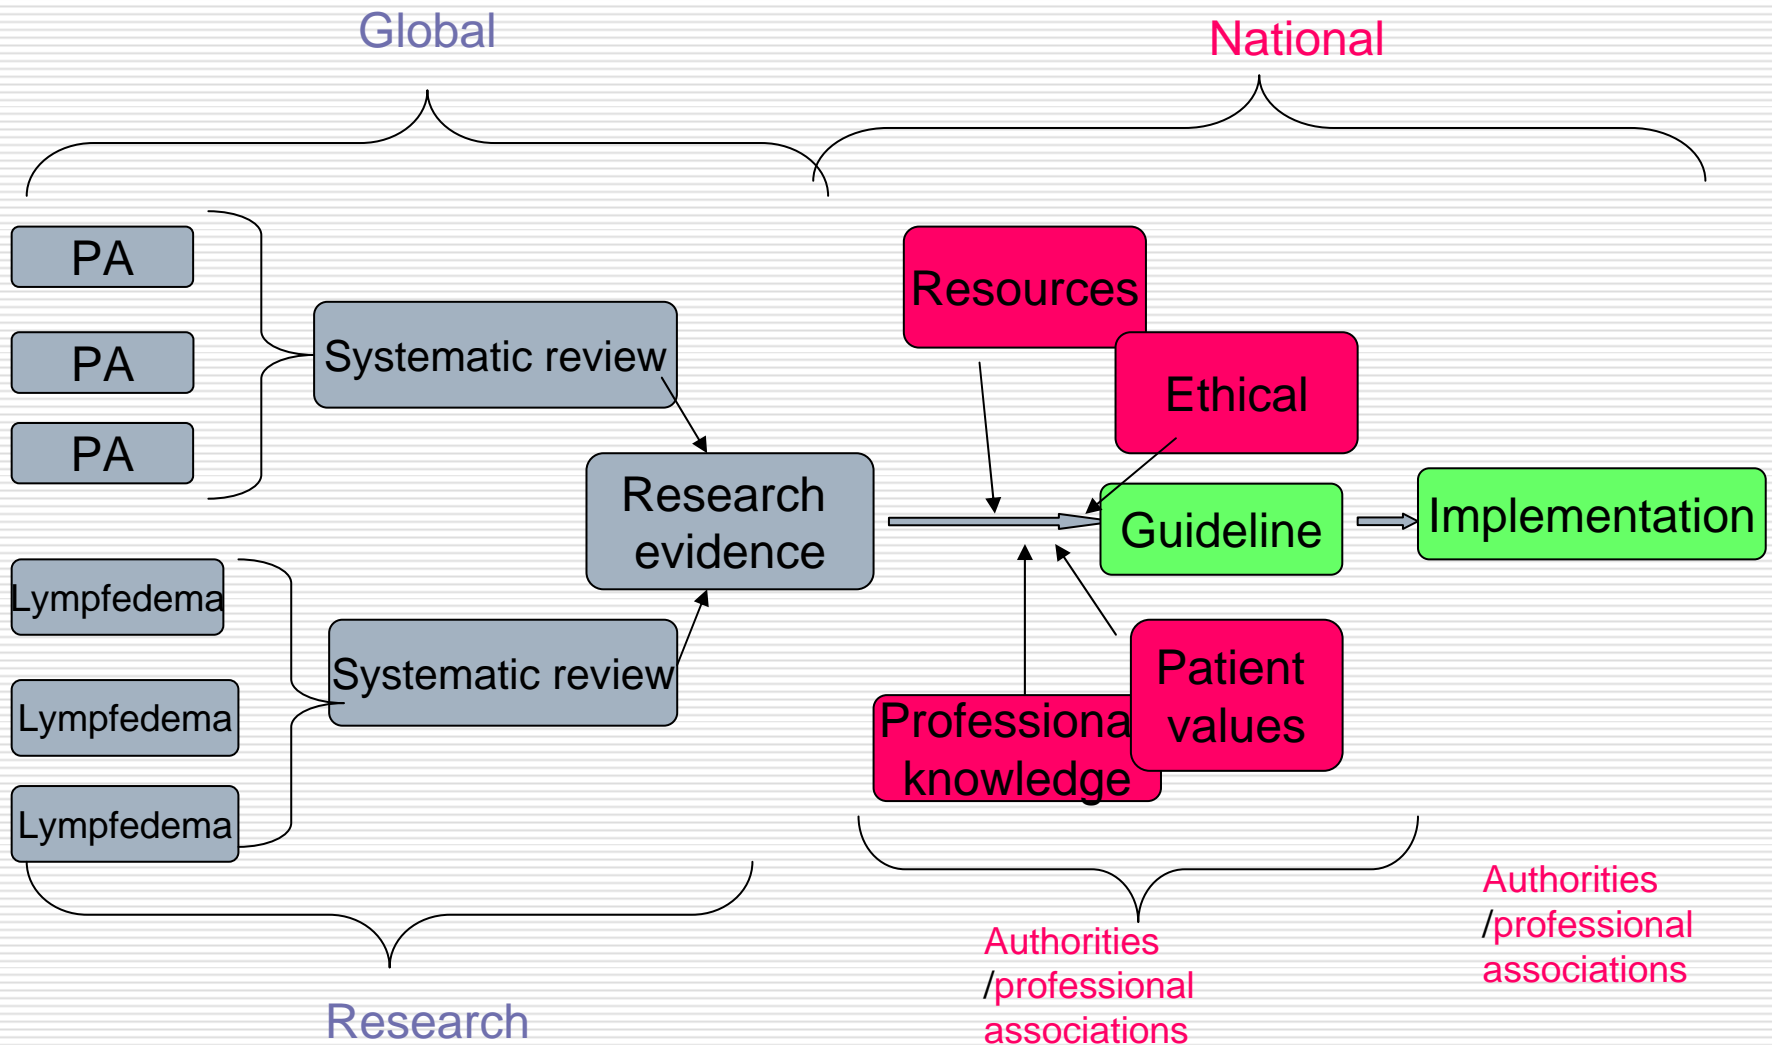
Global

National

PA

PA

PA

Systematic review

Resources

Ethical

Research evidence

Guideline

Implementation

Lympfedema

Lympfedema

Lympfedema

Systematic review

Professiona knowledge

Patient values

Authorities /professional associations

Authorities /professional associations

Research